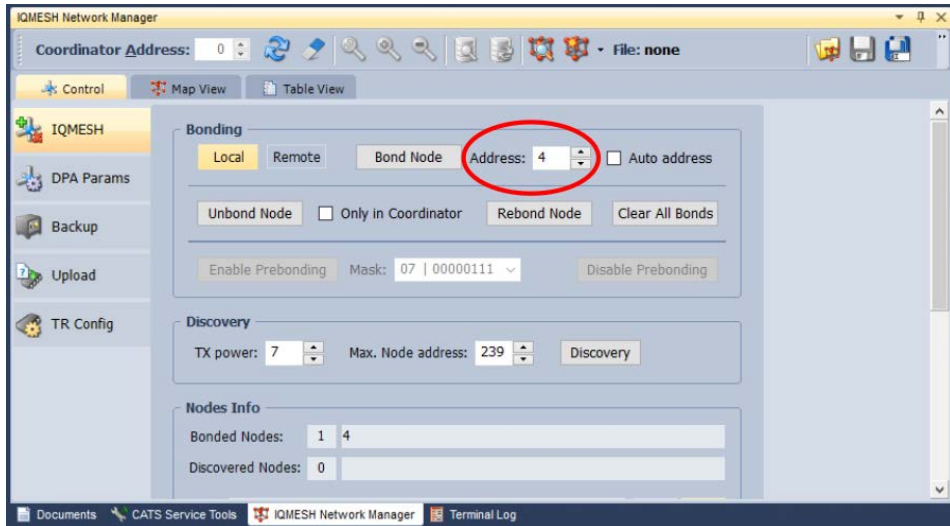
IQMESH Network Manager

Coordinator Address: 0 File: none

Control | Map View | Table View

IQMESH
DPA Params
Backup
Upload
TR Config

Bonding
Local | Remote | Bond Node | Address: 4 | Auto address
Unbond Node | Only in Coordinator | Rebond Node | Clear All Bonds
Enable Prebonding | Mask: 07 | 00000111 | Disable Prebonding

Discovery
TX power: 7 | Max. Node address: 239 | Discovery

Nodes Info
Bonded Nodes: 1 4
Discovered Nodes: 0

Documents | CATS Service Tools | IQMESH Network Manager | Terminal Log